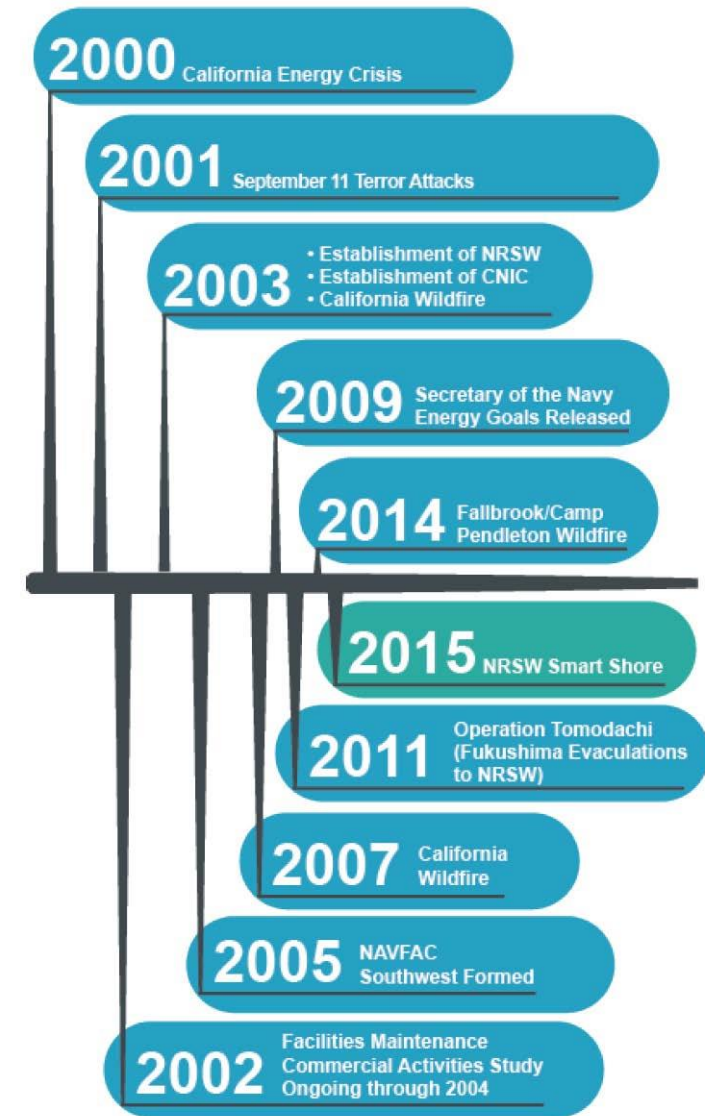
2000 California Energy Crisis

2001 September 11 Terror Attacks

2003
• Establishment of NRSW
• Establishment of CNIC
• California Wildfire

2009 Secretary of the Navy Energy Goals Released

2014 Fallbrook/Camp Pendleton Wildfire

2015 NRSW Smart Shore

2011 Operation Tomodachi (Fukushima Evaculations to NRSW)

2007 California Wildfire

2005 NAVFAC Southwest Formed

2002 Facilities Maintenance Commercial Activities Study Ongoing through 2004